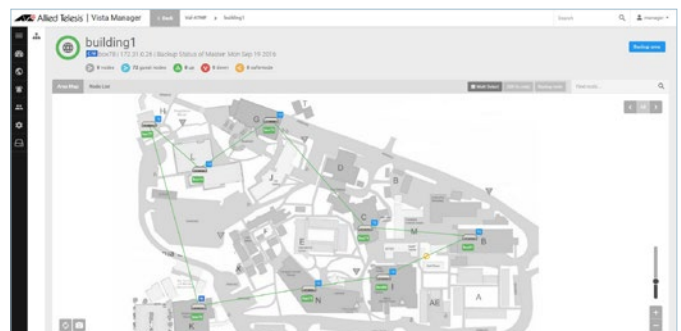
Allied Telesis | Vista Manager

< Back

building1

Search

manager

building1

Backup Status of Master Mon Sep 19 2016

Backup now

9 nodes

0 up

0 down

Area Map

Node List

Find node...

H

G

L

J

D

B

C

M

E

F

N

I

AE

A

K

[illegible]